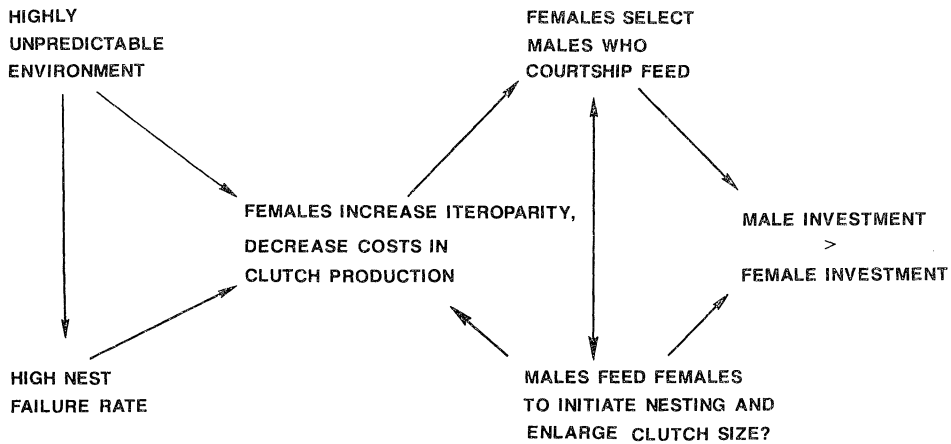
HIGHLY UNPREDICTABLE ENVIRONMENT

FEMALES SELECT MALES WHO COURTSHIP FEED

FEMALES INCREASE ITEROPARITY, DECREASE COSTS IN CLUTCH PRODUCTION

MALE INVESTMENT > FEMALE INVESTMENT

HIGH NEST FAILURE RATE

MALES FEED FEMALES TO INITIATE NESTING AND ENLARGE CLUTCH SIZE?